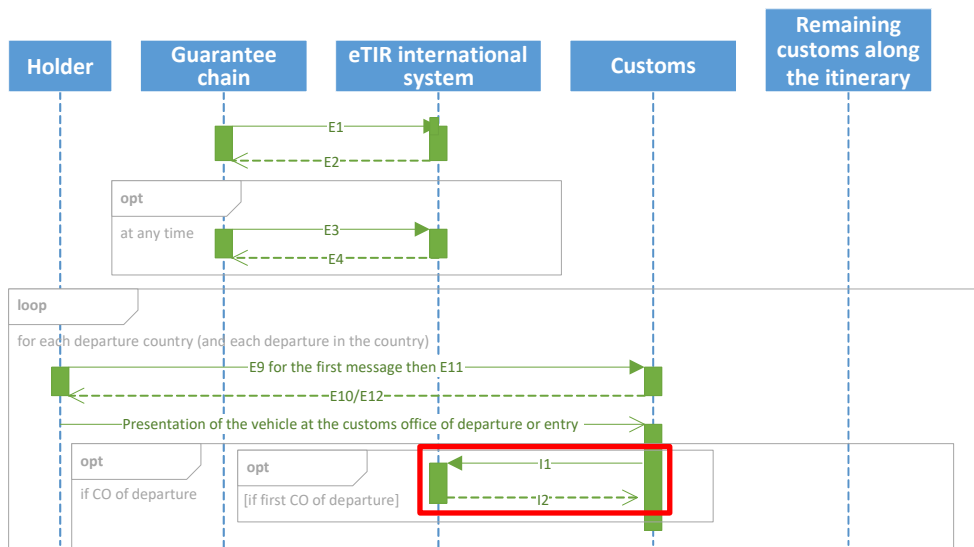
Holder

Guarantee chain

eTIR international system

Customs

Remaining customs along the itinerary

E1

E2

opt

at any time

E3

E4

loop

for each departure country (and each departure in the country)

E9 for the first message then E11

E10/E12

Presentation of the vehicle at the customs office of departure or entry

opt

if CO of departure

opt

[if first CO of departure]

I1

I2